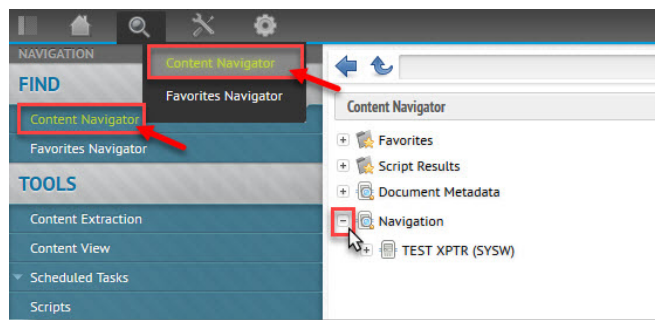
NAVIGATION

FIND

Content Navigator

Favorites Navigator

TOOLS

Content Extraction

Content View

Scheduled Tasks

Scripts

Content Navigator

Favorites Navigator

Content Navigator

Favorites

Script Results

Document Metadata

Navigation

TEST XPTR (SYSW)